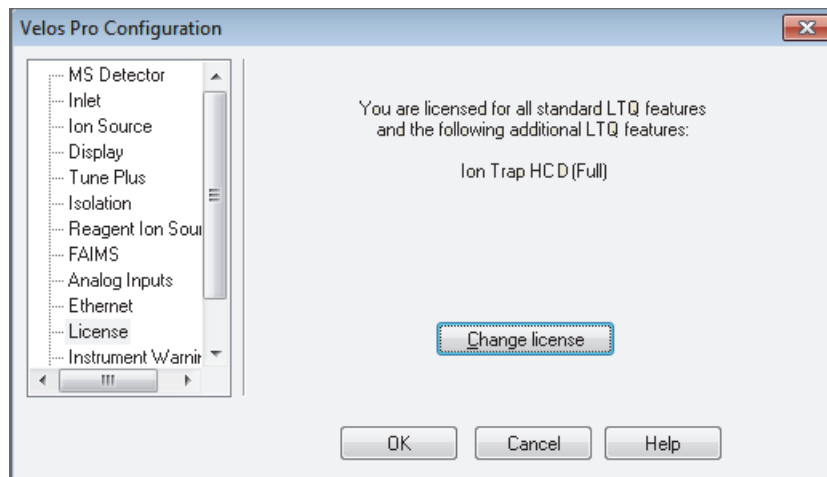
Velos Pro Configuration

MS Detector
Inlet
Ion Source
Display
Tune Plus
Isolation
Reagent Ion Sour
FAIMS
Analog Inputs
Ethernet
License
Instrument Warnir

You are licensed for all standard LTQ features and the following additional LTQ features:

Ion Trap HCD (Full)

Change license

OK
Cancel
Help